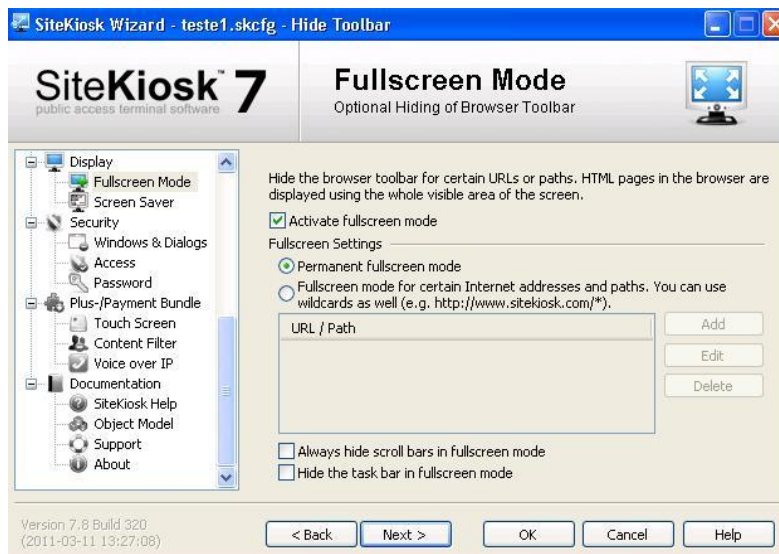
SiteKiosk Wizard - teste1.skcfg - Hide Toolbar

SiteKiosk 7
public access terminal software

Fullscreen Mode
Optional Hiding of Browser Toolbar

Display
Fullscreen Mode
Screen Saver
Security
Windows & Dialogs
Access
Password
Plus-/Payment Bundle
Touch Screen
Content Filter
Voice over IP
Documentation
SiteKiosk Help
Object Model
Support
About

Hide the browser toolbar for certain URLs or paths. HTML pages in the browser are displayed using the whole visible area of the screen.

Activate fullscreen mode

Fullscreen Settings

Permanent fullscreen mode

Fullscreen mode for certain Internet addresses and paths. You can use wildcards as well (e.g. http://www.sitekiosk.com/*).

| URL / Path |
|---|

Add
Edit
Delete

Always hide scroll bars in fullscreen mode

Hide the task bar in fullscreen mode

Version 7.8 Build 320
(2011-03-11 13:27:08)

< Back
Next >
OK
Cancel
Help